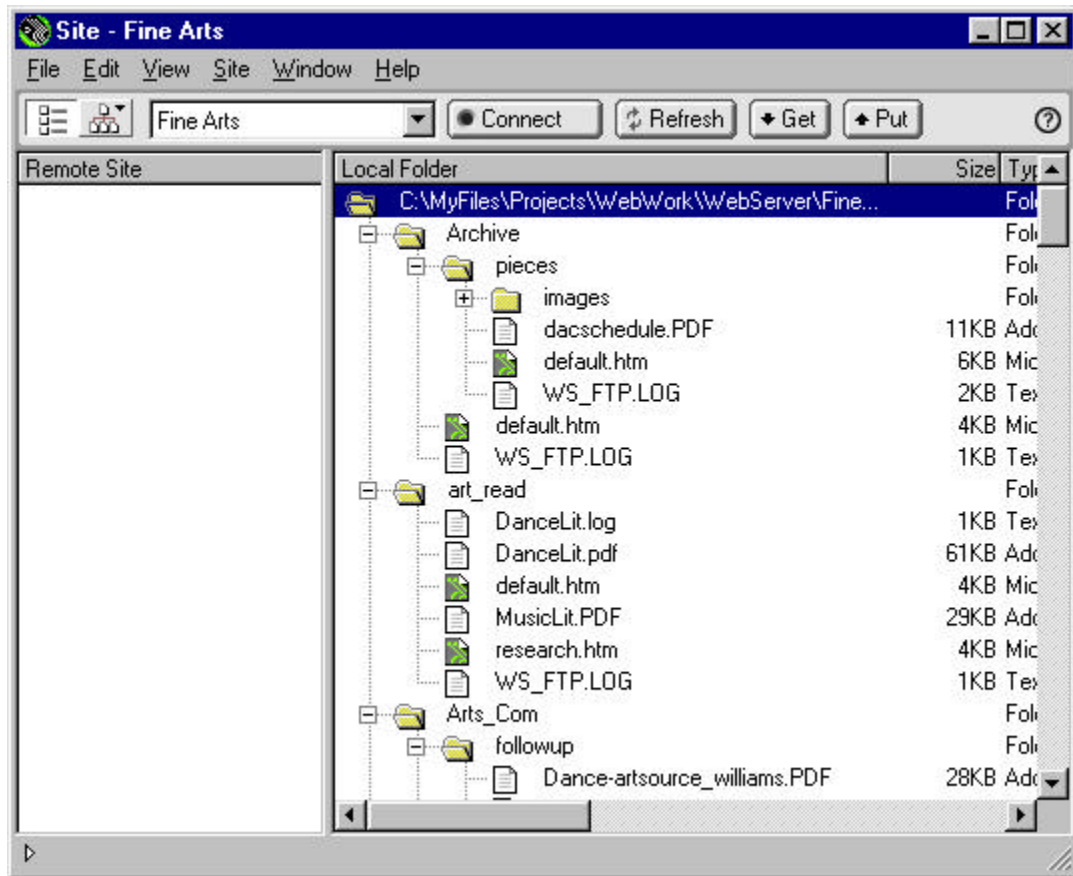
Site - Fine Arts

File Edit View Site Window Help

Fine Arts | Connect | Refresh | Get | Put

| Remote Site |
|---|

| Local Folder | Size | Typ |
|---|---|---|
| C:\MyFiles\Projects\WebWork\WebServer\Fine... | | Fol |
| Archive | | Fol |
| pieces | | Fol |
| images | | Fol |
| dacschedule.PDF | 11KB | Adc |
| default.htm | 6KB | Mic |
| WS_FTP.LOG | 2KB | Tex |
| default.htm | 4KB | Mic |
| WS_FTP.LOG | 1KB | Tex |
| art_read | | Fol |
| DanceLit.log | 1KB | Tex |
| DanceLit.pdf | 61KB | Adc |
| default.htm | 4KB | Mic |
| MusicLit.PDF | 29KB | Adc |
| research.htm | 4KB | Mic |
| WS_FTP.LOG | 1KB | Tex |
| Arts_Com | | Fol |
| followup | | Fol |
| Dance-artsource_williams.PDF | 28KB | Adc |